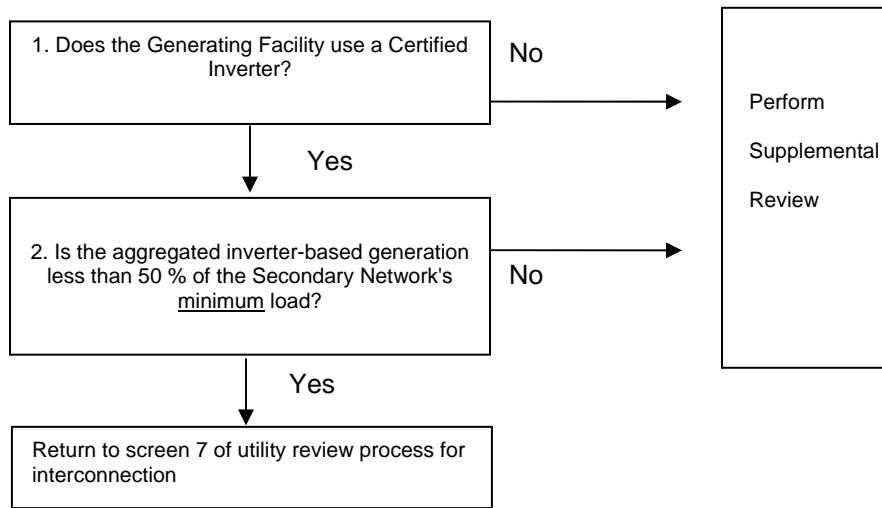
1. Does the Generating Facility use a Certified Inverter?

No

Yes

2. Is the aggregated inverter-based generation less than 50 % of the Secondary Network's minimum load?

No

Yes

Return to screen 7 of utility review process for interconnection

Perform

Supplemental

Review